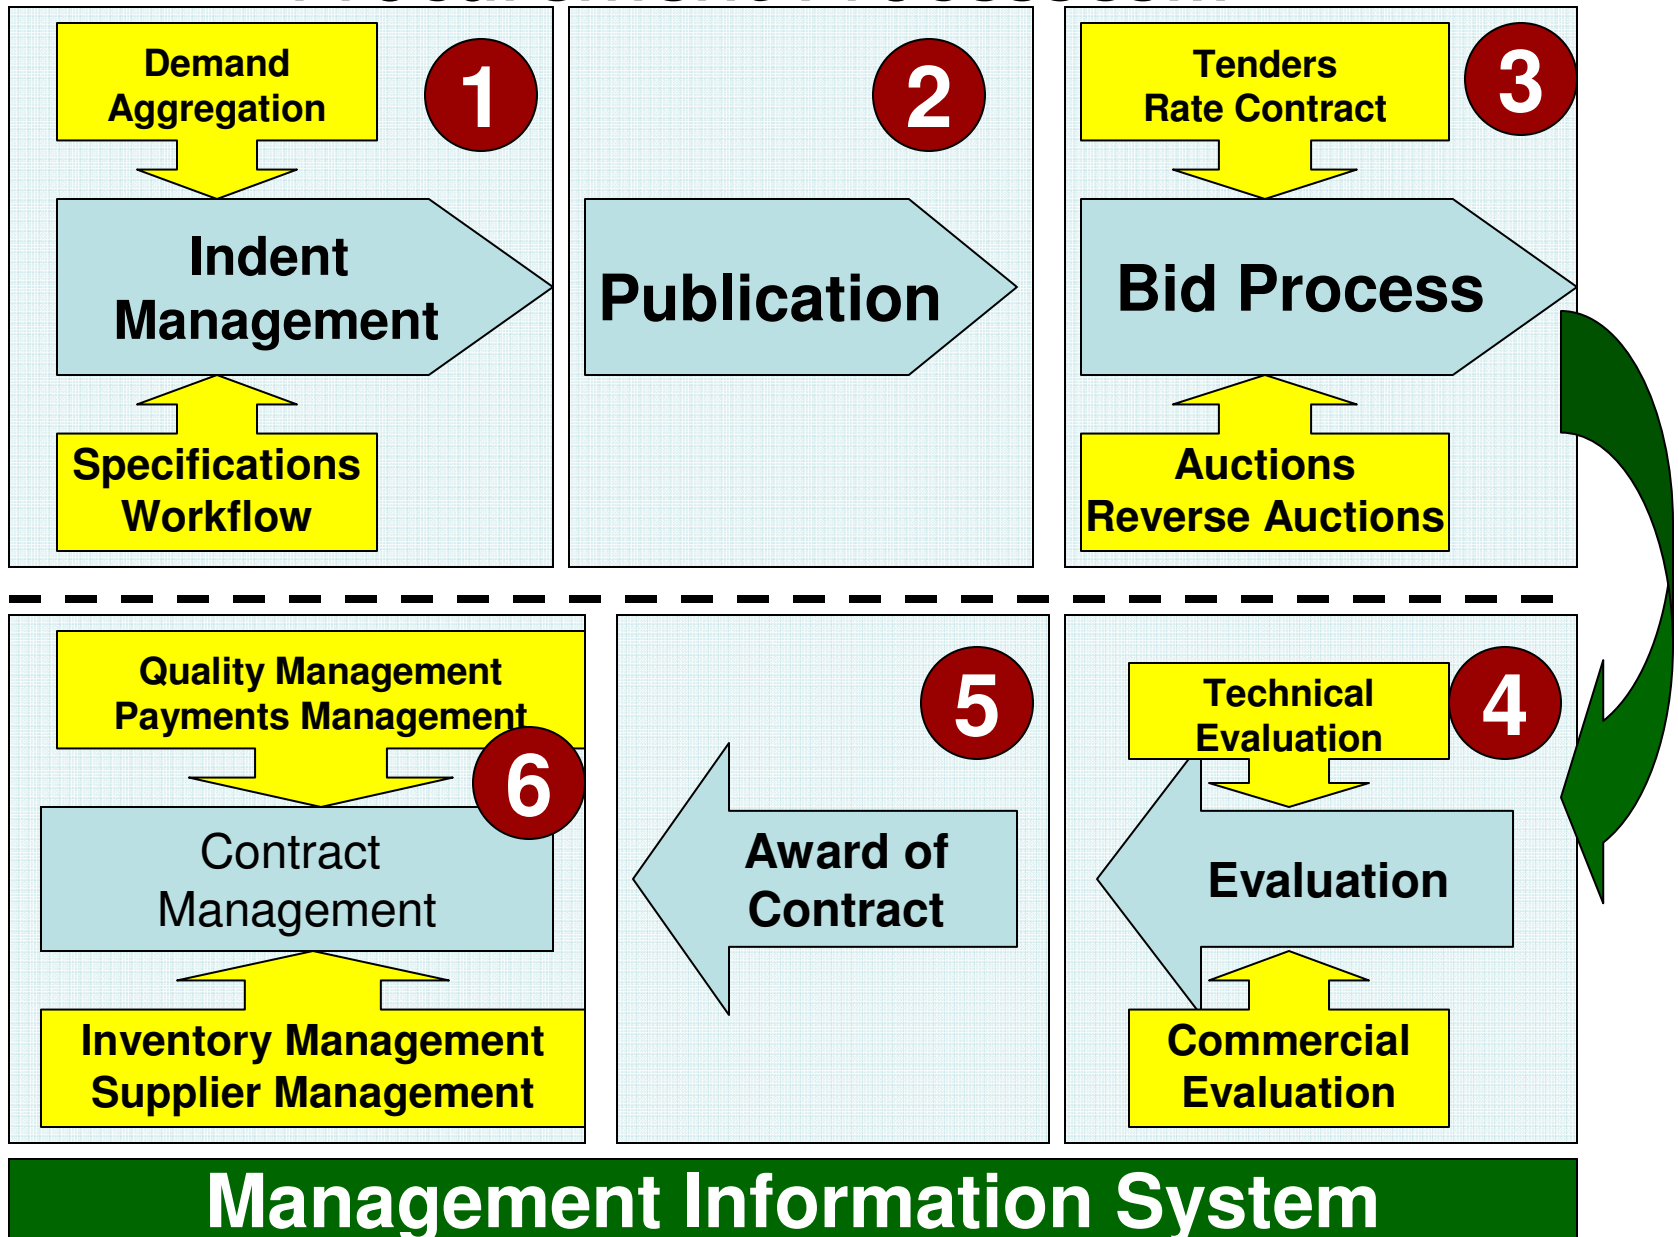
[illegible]

Demand Aggregation

1

Indent Management

Specifications Workflow

2

Publication

Tenders Rate Contract

3

Bid Process

Auctions Reverse Auctions

Quality Management Payments Management

6

Contract Management

Inventory Management Supplier Management

5

Award of Contract

Technical Evaluation

4

Evaluation

Commercial Evaluation

Management Information System